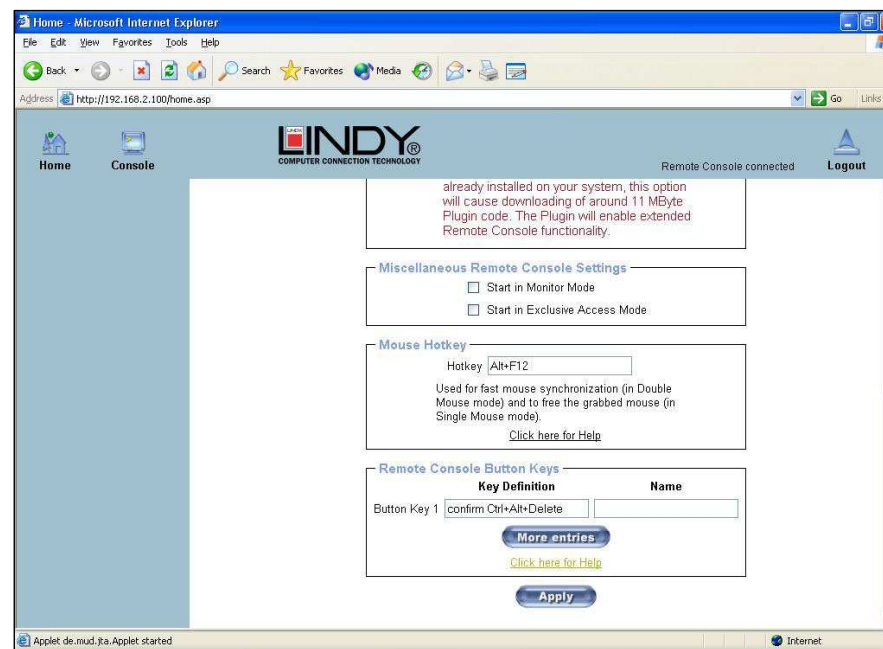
Home - Microsoft Internet Explorer

File Edit View Favorites Tools Help

Back Search Favorites Media

Address http://192.168.2.100/home.asp Go Links

Home Console

LINDY® COMPUTER CONNECTION TECHNOLOGY

Remote Console connected Logout

already installed on your system, this option will cause downloading of around 11 MByte Plugin code. The Plugin will enable extended Remote Console functionality.

Miscellaneous Remote Console Settings

Start in Monitor Mode

Start in Exclusive Access Mode

Mouse Hotkey

Hotkey Alt+F12

Used for fast mouse synchronization (in Double Mouse mode) and to free the grabbed mouse (in Single Mouse mode).

Click here for Help

Remote Console Button Keys

| | Key Definition | Name |
|---|---|---|
| Button Key 1 | confirm Ctrl+Alt+Delete | |

More entries

Click here for Help

Apply

Applet de.mud.jta.Applet started Internet